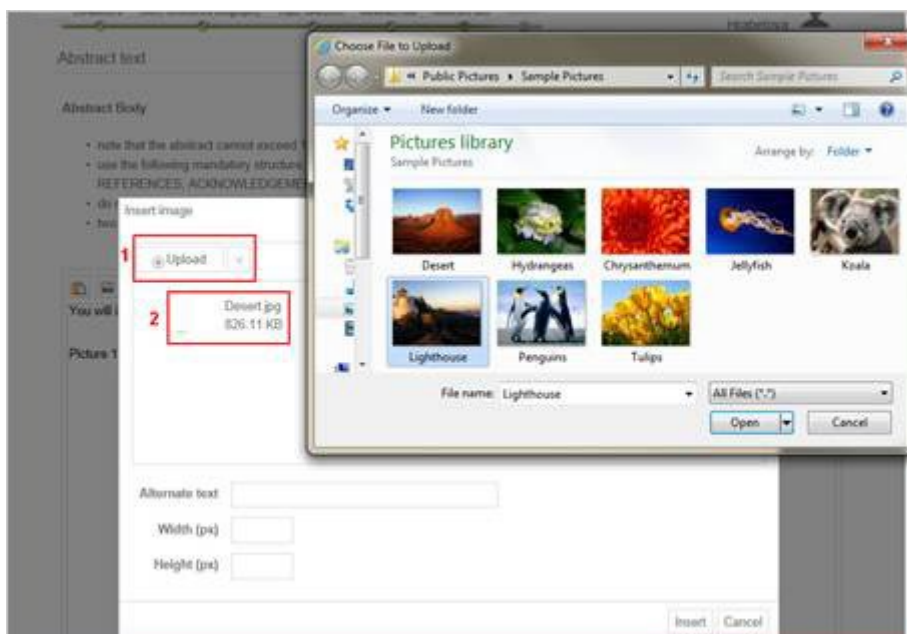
Abstract text

Abstract Body

• note that the abstract cannot exceed
• use the following mandatory structure
REFERENCES, ACKNOWLEDGEMEN
• do
• two

Insert image

1 Upload

2 Desert.jpg 826.11 KB

You will

Picture 1

Alternate text

Width (px)

Height (px)

Insert Cancel

Choose File to Upload

« Public Pictures ▸ Sample Pictures

Search Sample Pictures

Organize ▾ New folder

Pictures library
Sample Pictures

Arrange by: Folder ▾

Desert Hydrangeas Chrysanthemum Jellyfish Koala

Lighthouse Penguins Tulips

File name: Lighthouse

All Files (*.*)

Open Cancel